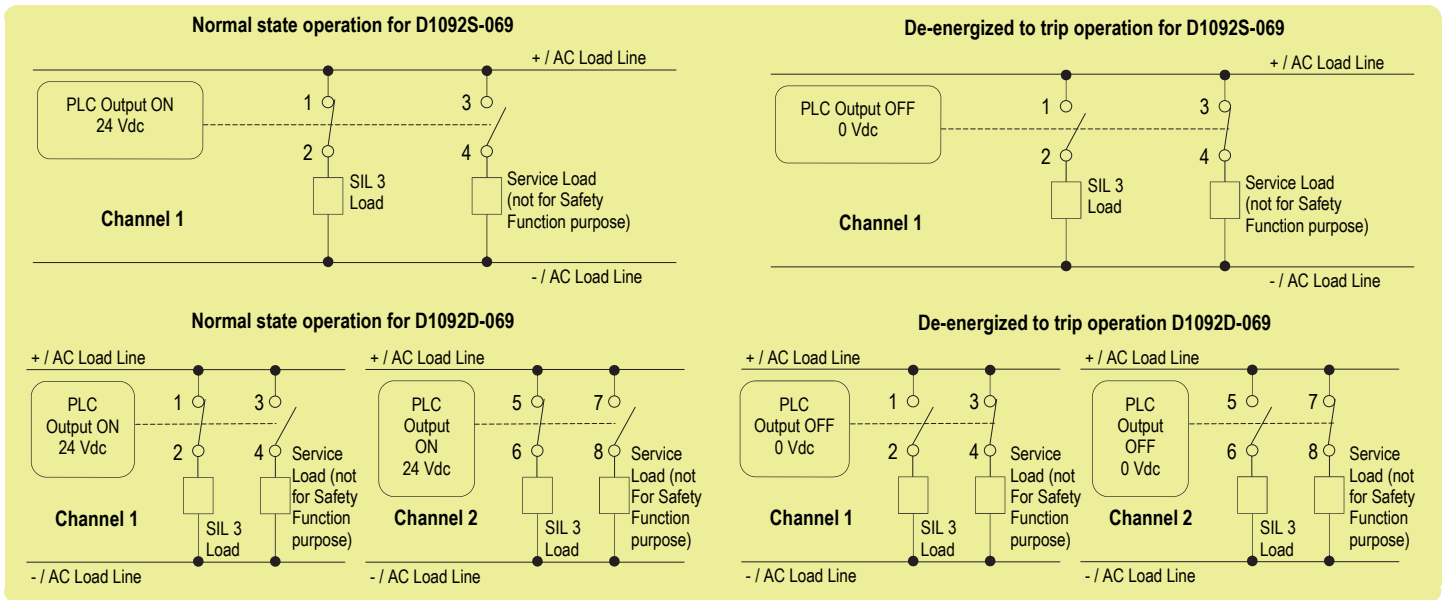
Normal state operation for D1092S-069

+ / AC Load Line

PLC Output ON
24 Vdc

1
2
3
4

SIL 3
Load

Service Load
(not for Safety
Function purpose)

Channel 1

- / AC Load Line

De-energized to trip operation for D1092S-069

+ / AC Load Line

PLC Output OFF
0 Vdc

1
2
3
4

SIL 3
Load

Service Load
(not for Safety
Function purpose)

Channel 1

- / AC Load Line

Normal state operation for D1092D-069

+ / AC Load Line

PLC
Output ON
24 Vdc

1
2
3
4

Service
Load (not
for Safety
Function
purpose)

Channel 1

SIL 3
Load

- / AC Load Line

+ / AC Load Line

PLC
Output
ON
24 Vdc

5
6
7
8

Service
Load (not
For Safety
Function
purpose)

Channel 2

SIL 3
Load

- / AC Load Line

De-energized to trip operation D1092D-069

+ / AC Load Line

PLC
Output OFF
0 Vdc

1
2
3
4

Service
Load (not
For Safety
Function
purpose)

Channel 1

SIL 3
Load

- / AC Load Line

+ / AC Load Line

PLC
Output
OFF
0 Vdc

5
6
7
8

Service
Load (not
for Safety
Function
purpose)

Channel 2

SIL 3
Load

- / AC Load Line